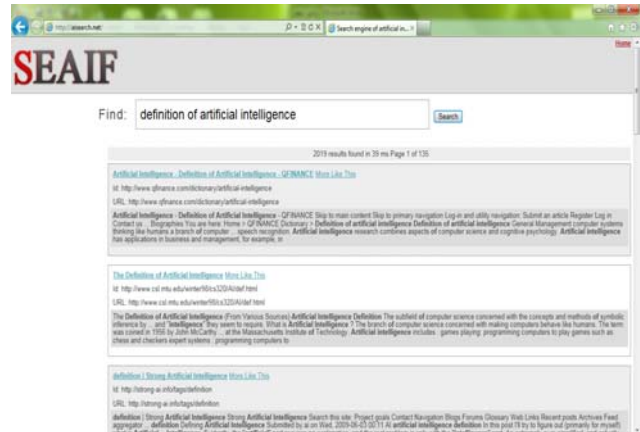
http://aisearch.net/

Search engine of artificial in...

Home

SEAIF

Find: definition of artificial intelligence

Search

2019 results found in 39 ms Page 1 of 135

Artificial Intelligence - Definition of Artificial Intelligence - QFINANCE More Like This

Id: http://www.qfinance.com/dictionary/artificial-intelligence

URL: http://www.qfinance.com/dictionary/artificial-intelligence

Artificial Intelligence - Definition of Artificial Intelligence - QFINANCE Skip to main content Skip to primary navigation Log-in and utility navigation: Submit an article Register Log in Contact us ... Biographies You are here: Home > QFINANCE Dictionary > Definition of artificial intelligence Definition of artificial intelligence General Management computer systems thinking like humans a branch of computer ... speech recognition. Artificial intelligence research combines aspects of computer science and cognitive psychology. Artificial intelligence has applications in business and management, for example, in

The Definition of Artificial Intelligence More Like This

Id: http://www.csl.mtu.edu/winter98/cs320/AI/def.html

URL: http://www.csl.mtu.edu/winter98/cs320/AI/def.html

The Definition of Artificial Intelligence (From Various Sources) Artificial Intelligence Definition The subfield of computer science concerned with the concepts and methods of symbolic inference by ... and "Intelligence" they seem to require. What is Artificial Intelligence ? The branch of computer science concerned with making computers behave like humans. The term was coined in 1956 by John McCarthy ... at the Massachusetts Institute of Technology. Artificial intelligence includes ... games playing: programming computers to play games such as chess and checkers expert systems : programming computers to

definition | Strong Artificial Intelligence More Like This

Id: http://strong-ai.info/tags/definition

URL: http://strong-ai.info/tags/definition

definition | Strong Artificial Intelligence Strong Artificial Intelligence Search this site: Project goals Contact Navigation Blogs Forums Glossary Web Links Recent posts Archives Feed aggregator ... definition Defining Artificial Intelligence Submitted by ai on Wed, 2009-06-03 00:11 AI artificial intelligence definition In this post I'll try to figure out (primarily for myself) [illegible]